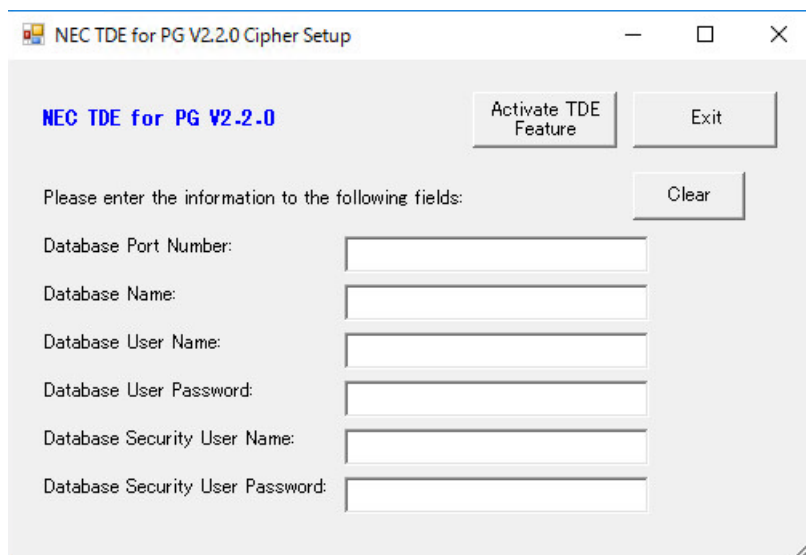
NEC TDE for PG V2.2.0 Cipher Setup

NEC TDE for PG V2.2.0

Activate TDE Feature

Exit

Please enter the information to the following fields:

Clear

Database Port Number:

Database Name:

Database User Name:

Database User Password:

Database Security User Name:

Database Security User Password: